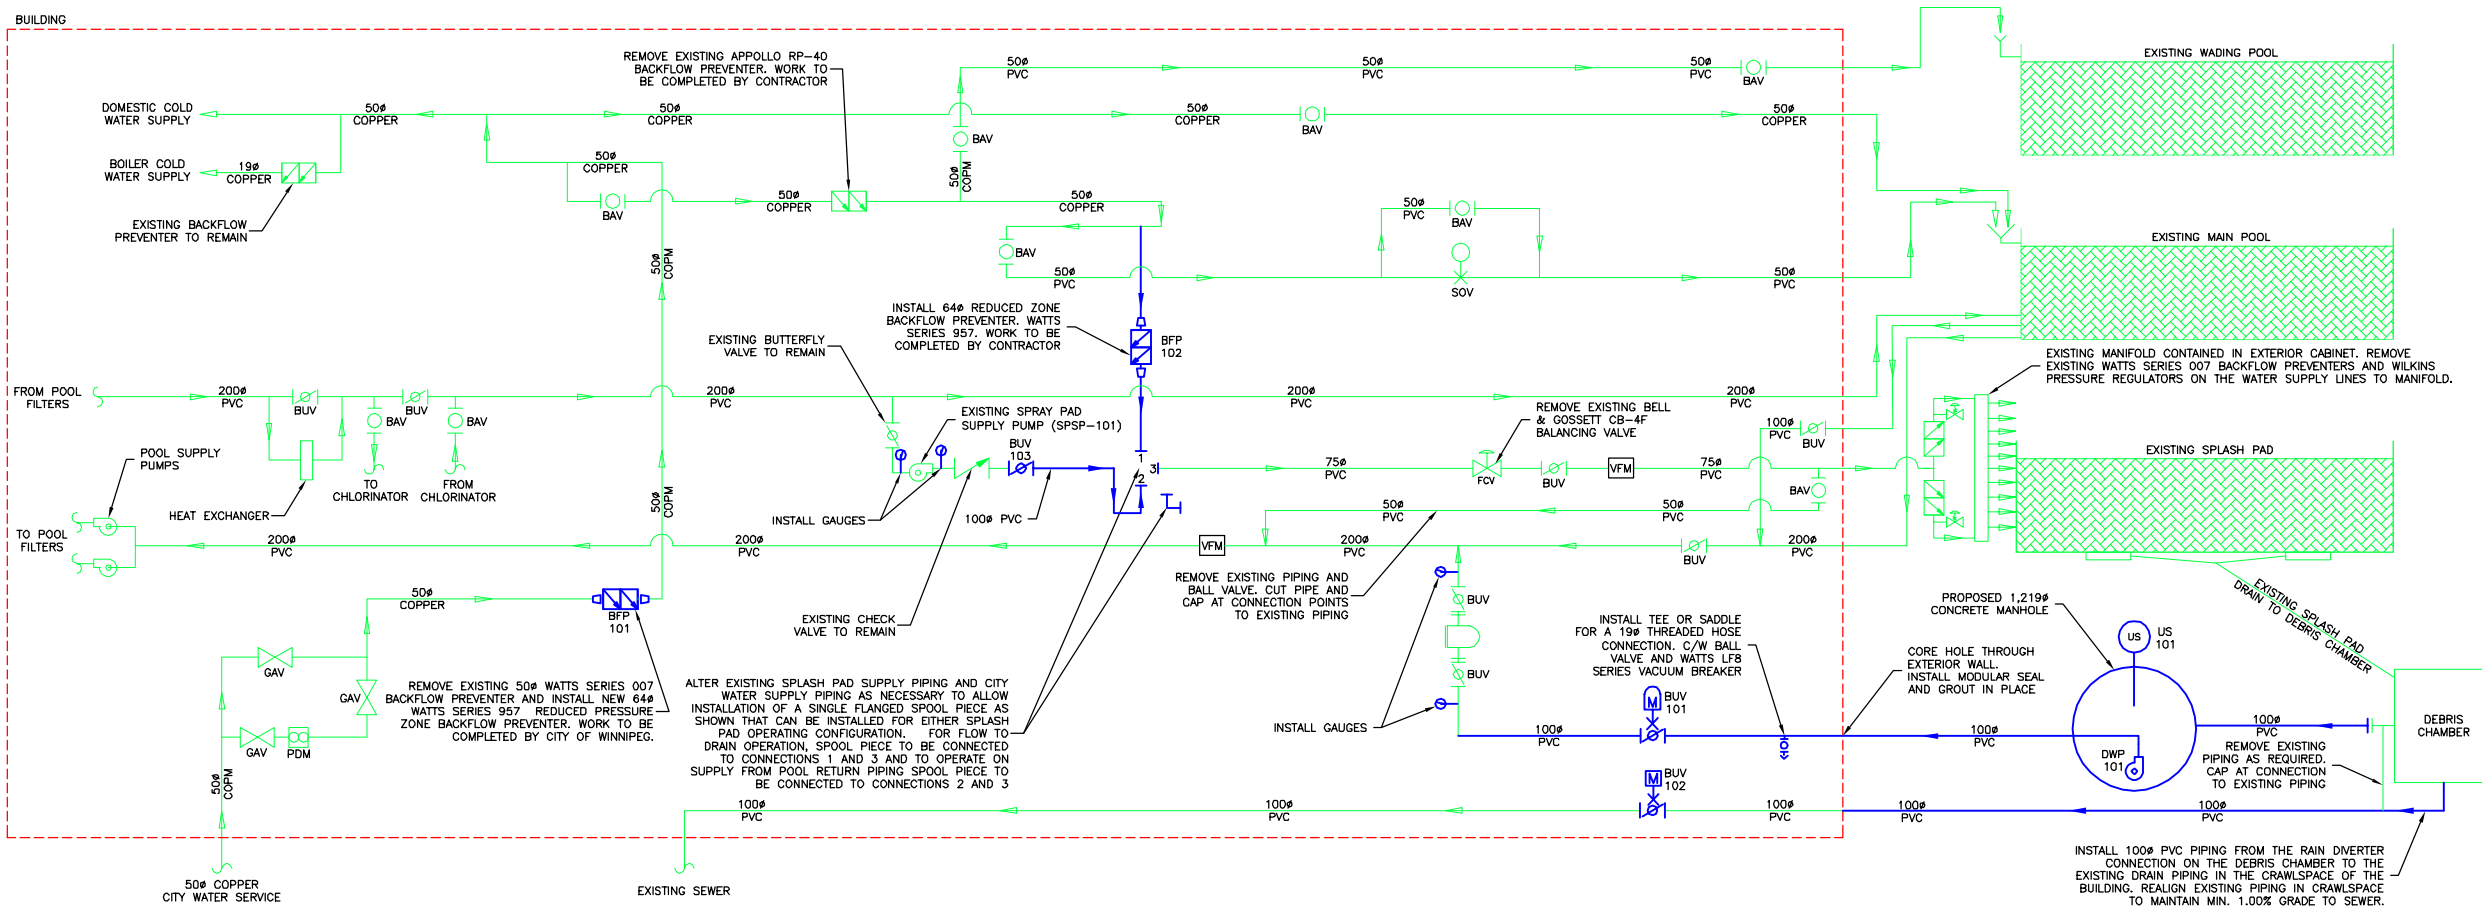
BUILDING

REMOVE EXISTING APPOLLO RP–40 BACKFLOW PREVENTER. WORK TO BE COMPLETED BY CONTRACTOR

50ø PVC
50ø PVC
50ø PVC
BAV

EXISTING WADING POOL

DOMESTIC COLD WATER SUPPLY
50ø COPPER
50ø COPPER
50ø COPPER
BAV
50ø COPPER

BOILER COLD WATER SUPPLY
19ø COPPER
50ø COPPER
BAV
50ø COPPER
50ø COPM
50ø COPPER
BAV

EXISTING BACKFLOW PREVENTER TO REMAIN

50ø PVC
BAV
SOV

EXISTING MAIN POOL

BAV
50ø PVC
50ø PVC
50ø COPM

INSTALL 64ø REDUCED ZONE BACKFLOW PREVENTER. WATTS SERIES 957. WORK TO BE COMPLETED BY CONTRACTOR

BFP 102

EXISTING BUTTERFLY VALVE TO REMAIN

EXISTING MANIFOLD CONTAINED IN EXTERIOR CABINET. REMOVE EXISTING WATTS SERIES 007 BACKFLOW PREVENTERS AND WILKINS PRESSURE REGULATORS ON THE WATER SUPPLY LINES TO MANIFOLD.

FROM POOL FILTERS
200ø PVC
BUV
BUV
BAV
BAV
200ø PVC
200ø PVC
200ø PVC

REMOVE EXISTING BELL & GOSSETT CB–4F BALANCING VALVE

100ø PVC
BUV

EXISTING SPRAY PAD SUPPLY PUMP (SPSP–101)

POOL SUPPLY PUMPS
TO CHLORINATOR
FROM CHLORINATOR
BUV 103
1
2
3
75ø PVC
FCV
BUV
VFM
75ø PVC
BAV

EXISTING SPLASH PAD

HEAT EXCHANGER
INSTALL GAUGES
100ø PVC
50ø PVC
50ø PVC

TO POOL FILTERS
200ø PVC
50ø COPM
200ø PVC
VFM
200ø PVC
BUV
200ø PVC

REMOVE EXISTING PIPING AND BALL VALVE. CUT PIPE AND CAP AT CONNECTION POINTS TO EXISTING PIPING

EXISTING SPLASH PAD DRAIN TO DEBRIS CHAMBER

50ø COPPER
BFP 101
EXISTING CHECK VALVE TO REMAIN
BUV

PROPOSED 1,219ø CONCRETE MANHOLE
US 101

INSTALL TEE OR SADDLE FOR A 19ø THREADED HOSE CONNECTION. C/W BALL VALVE AND WATTS LF8 SERIES VACUUM BREAKER

CORE HOLE THROUGH EXTERIOR WALL. INSTALL MODULAR SEAL AND GROUT IN PLACE

GAV
GAV
BUV

REMOVE EXISTING 50ø WATTS SERIES 007 BACKFLOW PREVENTER AND INSTALL NEW 64ø WATTS SERIES 957 REDUCED PRESSURE ZONE BACKFLOW PREVENTER. WORK TO BE COMPLETED BY CITY OF WINNIPEG.

ALTER EXISTING SPLASH PAD SUPPLY PIPING AND CITY WATER SUPPLY PIPING AS NECESSARY TO ALLOW INSTALLATION OF A SINGLE FLANGED SPOOL PIECE AS SHOWN THAT CAN BE INSTALLED FOR EITHER SPLASH PAD OPERATING CONFIGURATION. FOR FLOW TO DRAIN OPERATION, SPOOL PIECE TO BE CONNECTED TO CONNECTIONS 1 AND 3 AND TO OPERATE ON SUPPLY FROM POOL RETURN PIPING SPOOL PIECE TO BE CONNECTED TO CONNECTIONS 2 AND 3

BUV 101
INSTALL GAUGES
100ø PVC
100ø PVC
100ø PVC

DEBRIS CHAMBER

GAV
PDM
DWP 101

REMOVE EXISTING PIPING AS REQUIRED. CAP AT CONNECTION TO EXISTING PIPING

50ø COPM
BUV 102
100ø PVC
100ø PVC
100ø PVC
100ø PVC
100ø PVC

INSTALL 100ø PVC PIPING FROM THE RAIN DIVERTER CONNECTION ON THE DEBRIS CHAMBER TO THE EXISTING DRAIN PIPING IN THE CRAWLSPACE OF THE BUILDING. REALIGN EXISTING PIPING IN CRAWLSPACE TO MAINTAIN MIN. 1.00% GRADE TO SEWER.

50ø COPPER CITY WATER SERVICE

EXISTING SEWER